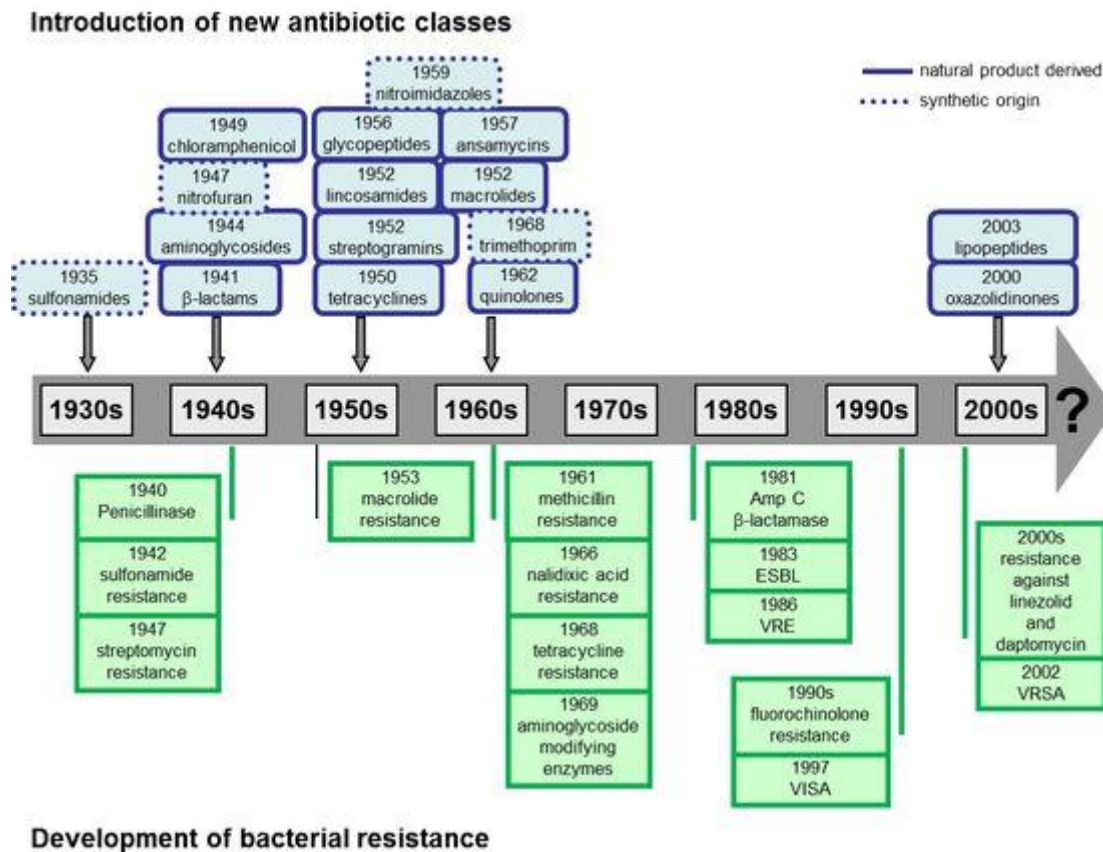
Introduction of new antibiotic classes

natural product derived
synthetic origin

1935
sulfonamides

1949
chloramphenicol

1947
nitrofuran

1944
aminoglycosides

1941
β-lactams

1959
nitroimidazoles

1956
glycopeptides

1952
lincosamides

1952
streptogramins

1950
tetracyclines

1957
ansamycins

1952
macrolides

1968
trimethoprim

1962
quinolones

2003
lipopeptides

2000
oxazolidinones

1930s

1940s

1950s

1960s

1970s

1980s

1990s

2000s

?

1940
Penicillinase

1942
sulfonamide
resistance

1947
streptomycin
resistance

1953
macrolide
resistance

1961
methicillin
resistance

1966
nalidixic acid
resistance

1968
tetracycline
resistance

1969
aminoglycoside
modifying
enzymes

1981
Amp C
β-lactamase

1983
ESBL

1986
VRE

1990s
fluorochinolone
resistance

1997
VISA

2000s
resistance
against
linezolid
and
daptomycin

2002
VRSA

Development of bacterial resistance